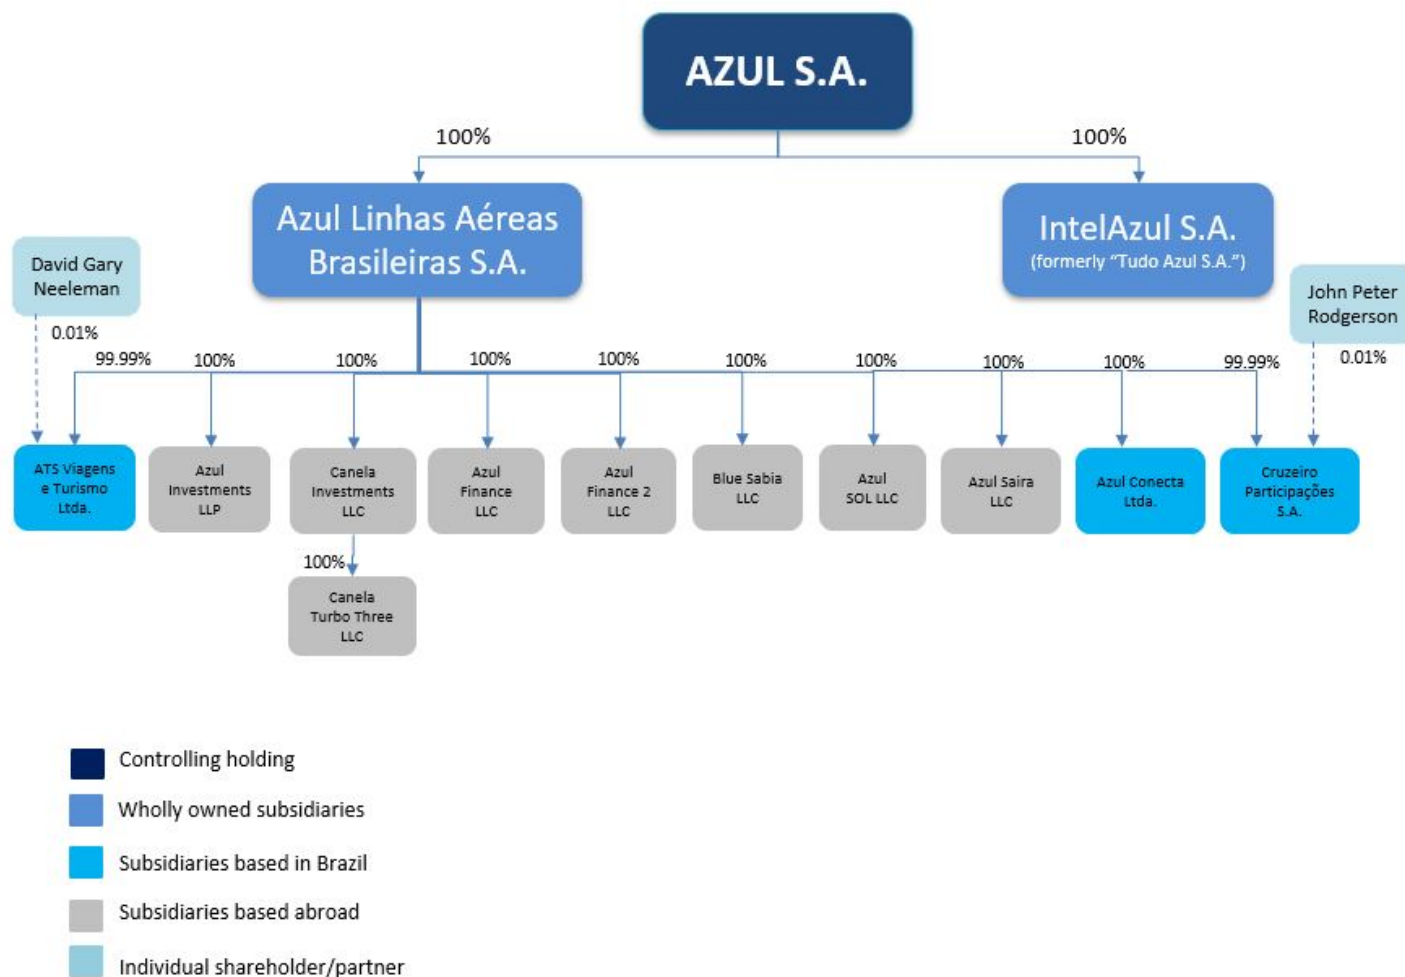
AZUL S.A.

100%

100%

Azul Linhas Aéreas Brasileiras S.A.

IntelAzul S.A.
(formerly "Tudo Azul S.A.")

David Gary Neeleman

0.01%

John Peter Rodgerson

0.01%

99.99%

100%

100%

100%

100%

100%

100%

100%

100%

99.99%

ATS Viagens e Turismo Ltda.

Azul Investments LLP

Canela Investments LLC

Azul Finance LLC

Azul Finance 2 LLC

Blue Sabia LLC

Azul SOL LLC

Azul Saira LLC

Azul Conecta Ltda.

Cruzeiro Participações S.A.

100%

Canela Turbo Three LLC

Controlling holding

Wholly owned subsidiaries

Subsidiaries based in Brazil

Subsidiaries based abroad

Individual shareholder/partner